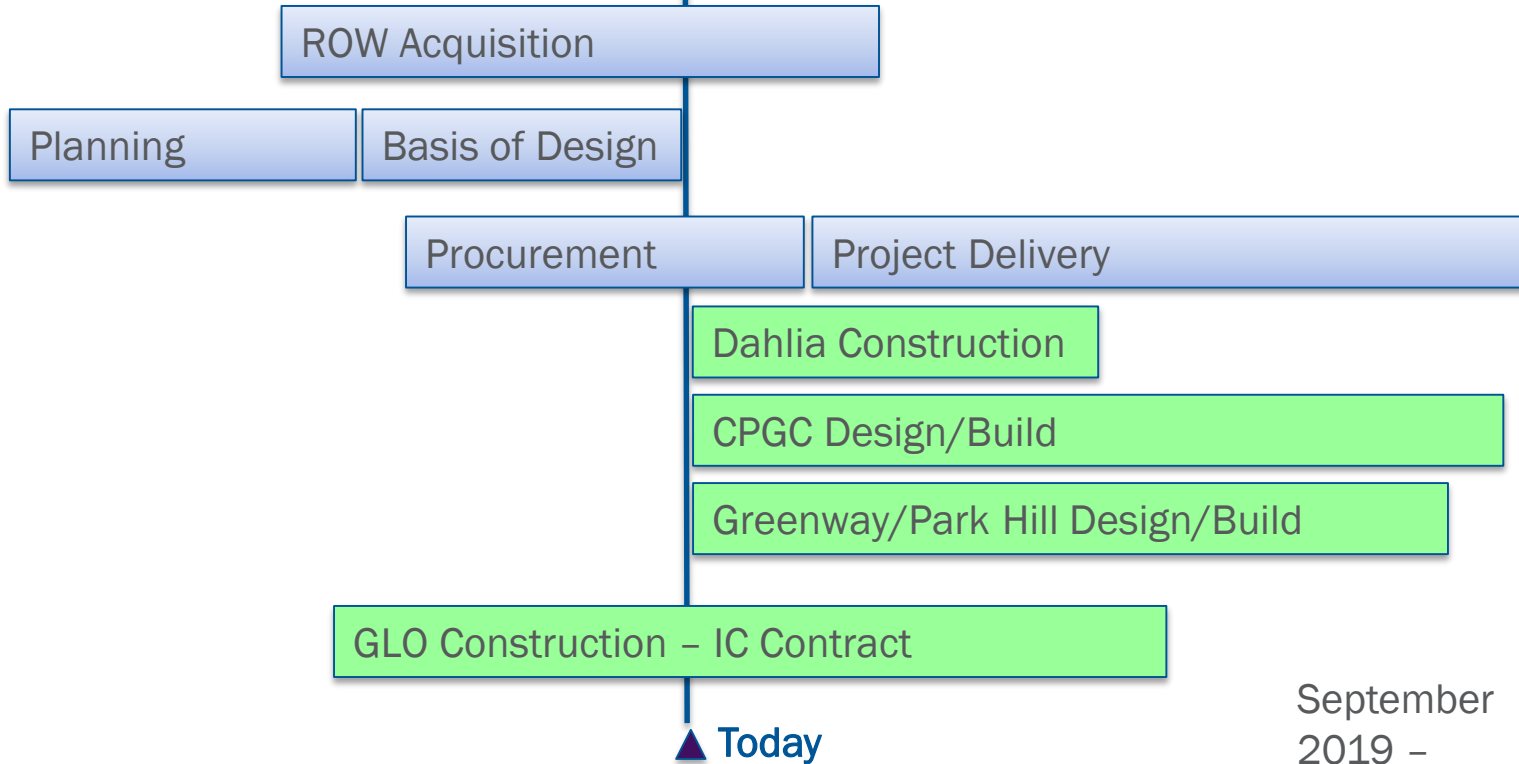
ROW Acquisition

Planning

Basis of Design

Procurement

Project Delivery

Dahlia Construction

CPGC Design/Build

Greenway/Park Hill Design/Build

GLO Construction – IC Contract

Today

September 2019 –